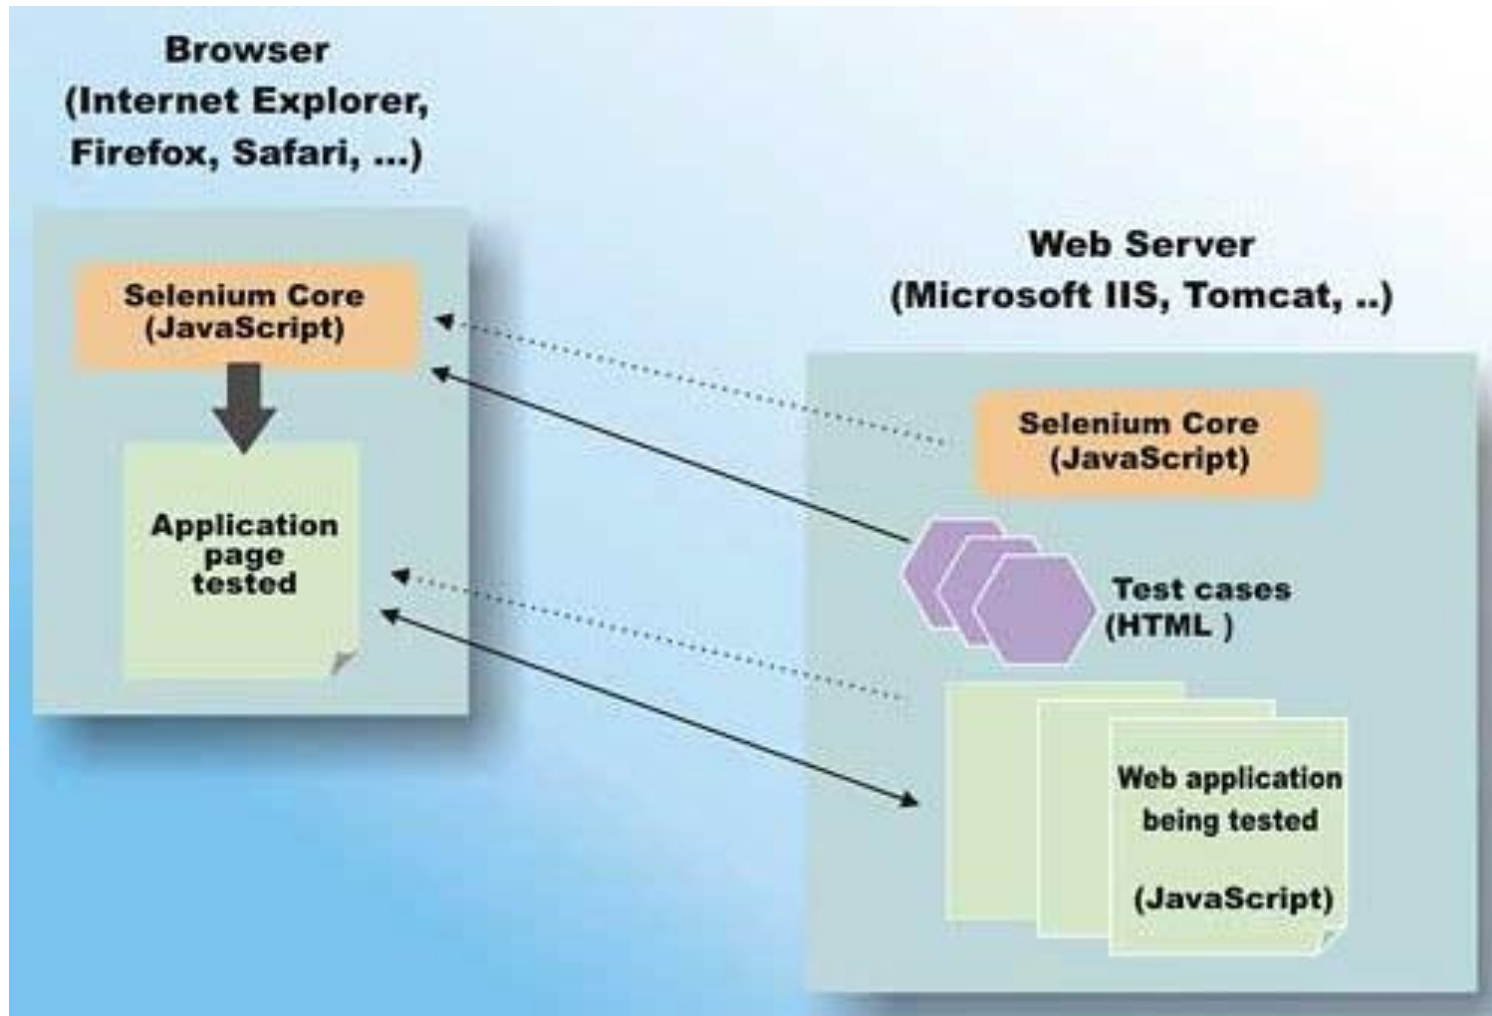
Browser
(Internet Explorer,
Firefox, Safari, ...)

Selenium Core
(JavaScript)

Application
page
tested

Web Server
(Microsoft IIS, Tomcat, ..)

Selenium Core
(JavaScript)

Test cases
(HTML )

Web application
being tested

(JavaScript)